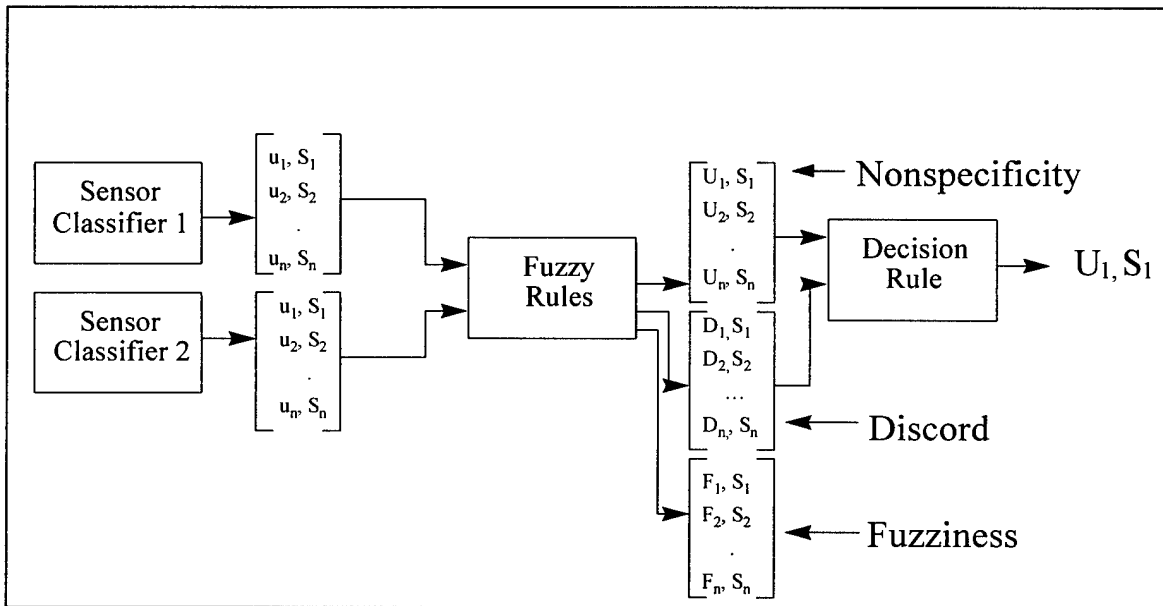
Sensor Classifier 1

$\begin{bmatrix} u_1, S_1 \\ u_2, S_2 \\ . \\ u_n, S_n \end{bmatrix}$

Sensor Classifier 2

$\begin{bmatrix} u_1, S_1 \\ u_2, S_2 \\ . \\ u_n, S_n \end{bmatrix}$

Fuzzy Rules

$\begin{bmatrix} U_1, S_1 \\ U_2, S_2 \\ . \\ U_n, S_n \end{bmatrix}$

Nonspecificity

$\begin{bmatrix} D_1, S_1 \\ D_2, S_2 \\ \dots \\ D_n, S_n \end{bmatrix}$

Discord

$\begin{bmatrix} F_1, S_1 \\ F_2, S_2 \\ . \\ F_n, S_n \end{bmatrix}$

Fuzziness

Decision Rule

$U_1, S_1$